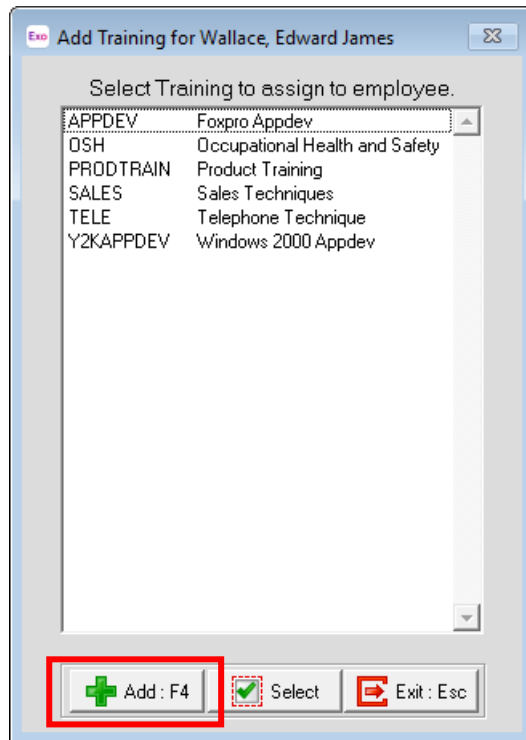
Exo Add Training for Wallace, Edward James

Select Training to assign to employee.

| | |
|---|---|
| APPDEV | Foxpro Appdev |
| OSH | Occupational Health and Safety |
| PRODTRAIN | Product Training |
| SALES | Sales Techniques |
| TELE | Telephone Technique |
| Y2KAPPDEV | Windows 2000 Appdev |

Add : F4
Select
Exit : Esc